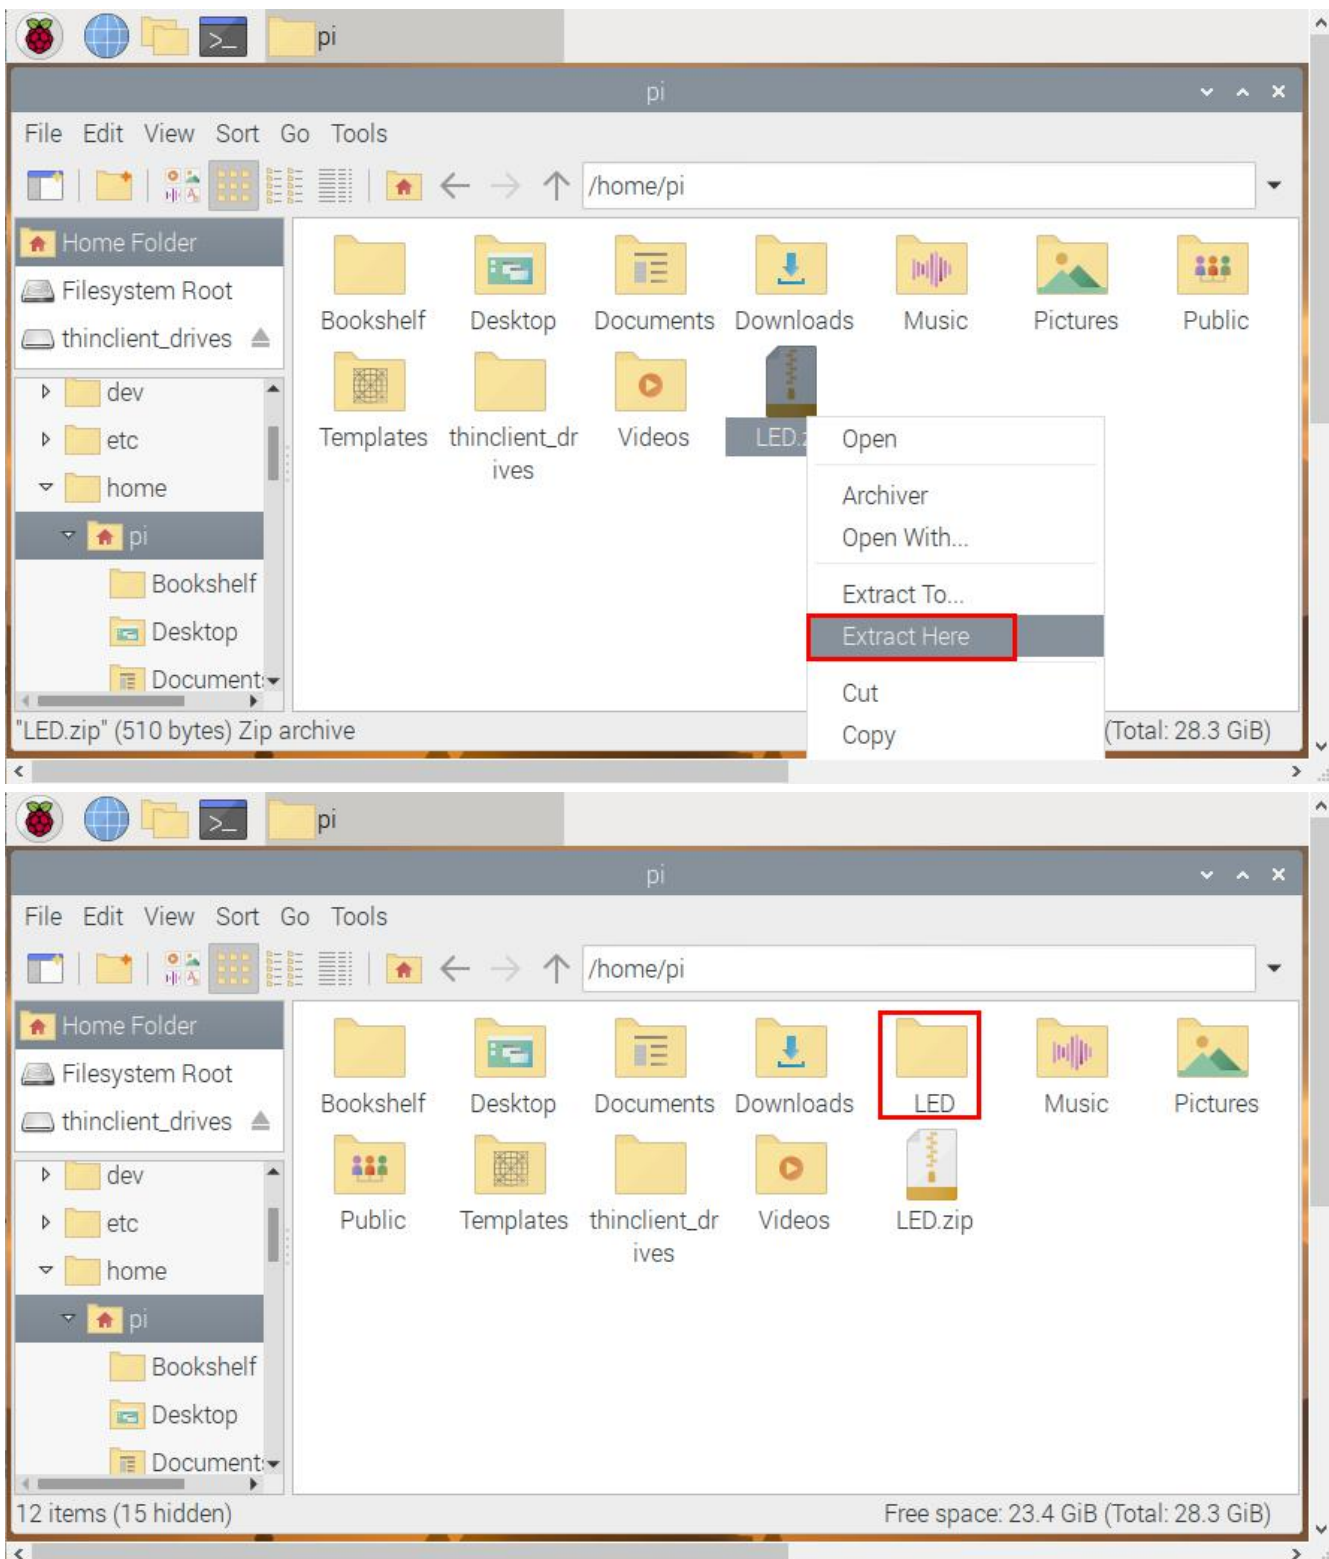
pi

pi

File Edit View Sort Go Tools

/home/pi

Home Folder
Filesystem Root
thinclient_drives

dev
etc
home
pi
Bookshelf
Desktop
Document

Bookshelf Desktop Documents Downloads Music Pictures Public
Templates thinclient_drives Videos LED.z

Open
Archiver
Open With...
Extract To...
Extract Here
Cut
Copy

"LED.zip" (510 bytes) Zip archive
(Total: 28.3 GiB)

pi

pi

File Edit View Sort Go Tools

/home/pi

Home Folder
Filesystem Root
thinclient_drives

dev
etc
home
pi
Bookshelf
Desktop
Document

Bookshelf Desktop Documents Downloads LED Music Pictures
Public Templates thinclient_drives Videos LED.zip

12 items (15 hidden)
Free space: 23.4 GiB (Total: 28.3 GiB)